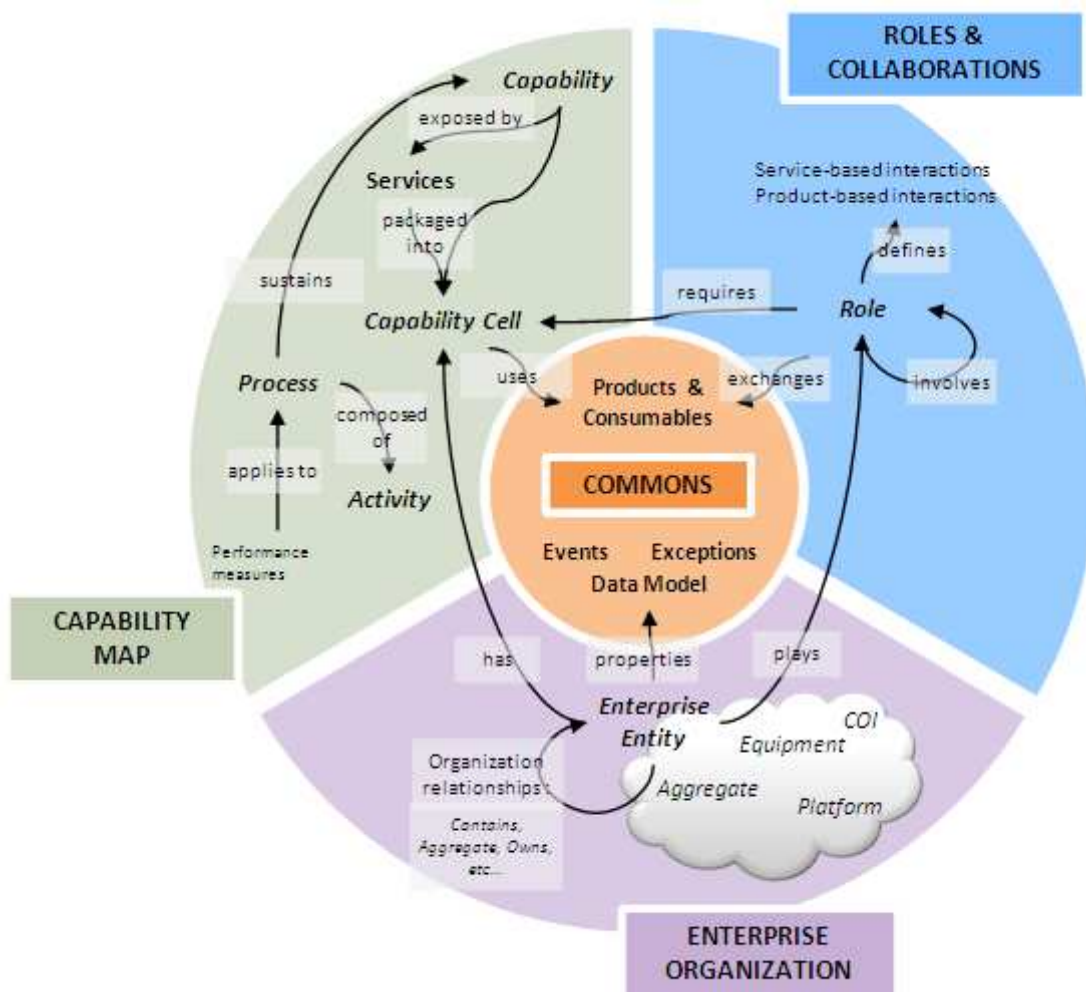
ROLES & COLLABORATIONS

Capability

exposed by

Services

packaged into

sustains

Capability Cell

Process

composed of

applies to

Activity

Performance measures

Service-based interactions
Product-based interactions

defines

requires

Role

involves

uses

Products & Consumables

exchanges

COMMONS

Events Exceptions
Data Model

CAPABILITY MAP

has

properties

plays

Enterprise Entity

COI

Equipment

Organization relationships:

Aggregate

Platform

Contains, Aggregate, Owns, etc...

ENTERPRISE ORGANIZATION